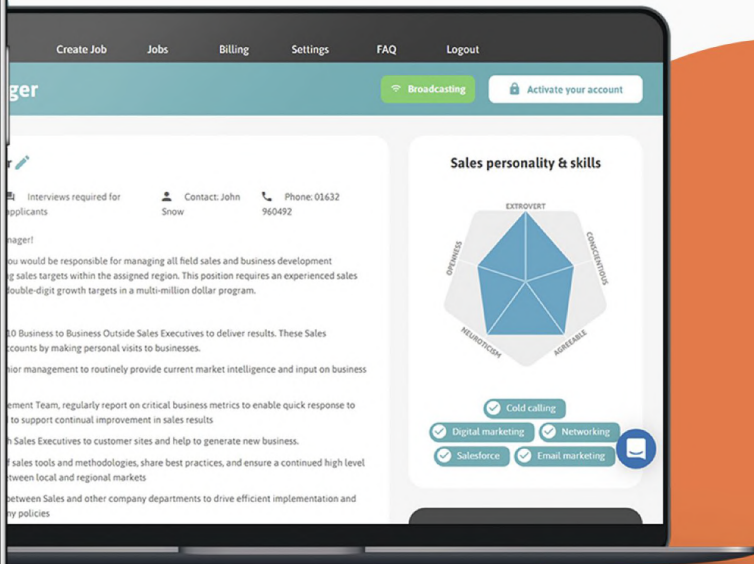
Create Job Jobs Billing Settings FAQ Logout

ger

Broadcasting

Activate your account

r

Interviews required for applicants

Contact: John Snow

Phone: 01632 960492

nager!

ou would be responsible for managing all field sales and business development g sales targets within the assigned region. This position requires an experienced sales double-digit growth targets in a multi-million dollar program.

10 Business to Business Outside Sales Executives to deliver results. These Sales ccounts by making personal visits to businesses.

nior management to routinely provide current market intelligence and input on business

ement Team, regularly report on critical business metrics to enable quick response to to support continual improvement in sales results

h Sales Executives to customer sites and help to generate new business.

f sales tools and methodologies, share best practices, and ensure a continued high level tween local and regional markets

between Sales and other company departments to drive efficient implementation and ny policies

Sales personality & skills

EXTROVERT

CONCIENTIOUS

AGREEABLE

NEUROTICISM

OPENNESS

Cold calling

Digital marketing

Networking

Salesforce

Email marketing